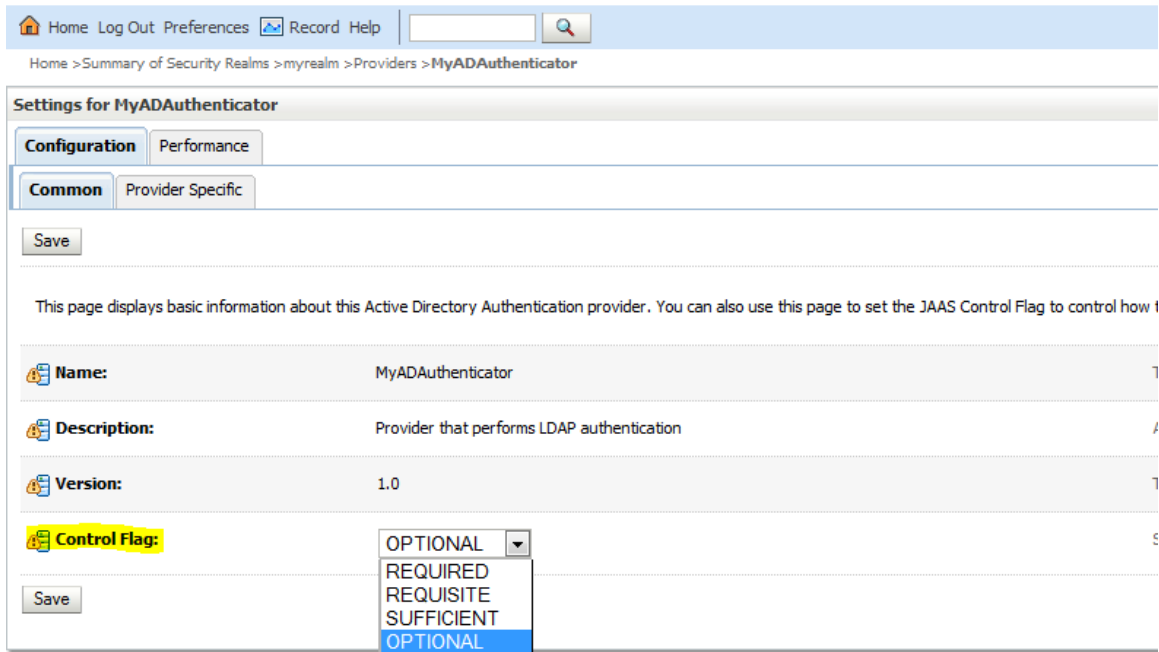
Home Log Out Preferences Record Help

Home >Summary of Security Realms >myrealm >Providers >MyADAuthenticator

Settings for MyADAuthenticator

Configuration Performance

Common Provider Specific

Save

This page displays basic information about this Active Directory Authentication provider. You can also use this page to set the JAAS Control Flag to control how t

| Name: | MyADAuthenticator | T |
|---|---|---|
| Description: | Provider that performs LDAP authentication | A |
| Version: | 1.0 | T |
| Control Flag: | OPTIONAL | S |

REQUIRED
REQUISITE
SUFFICIENT
OPTIONAL

Save